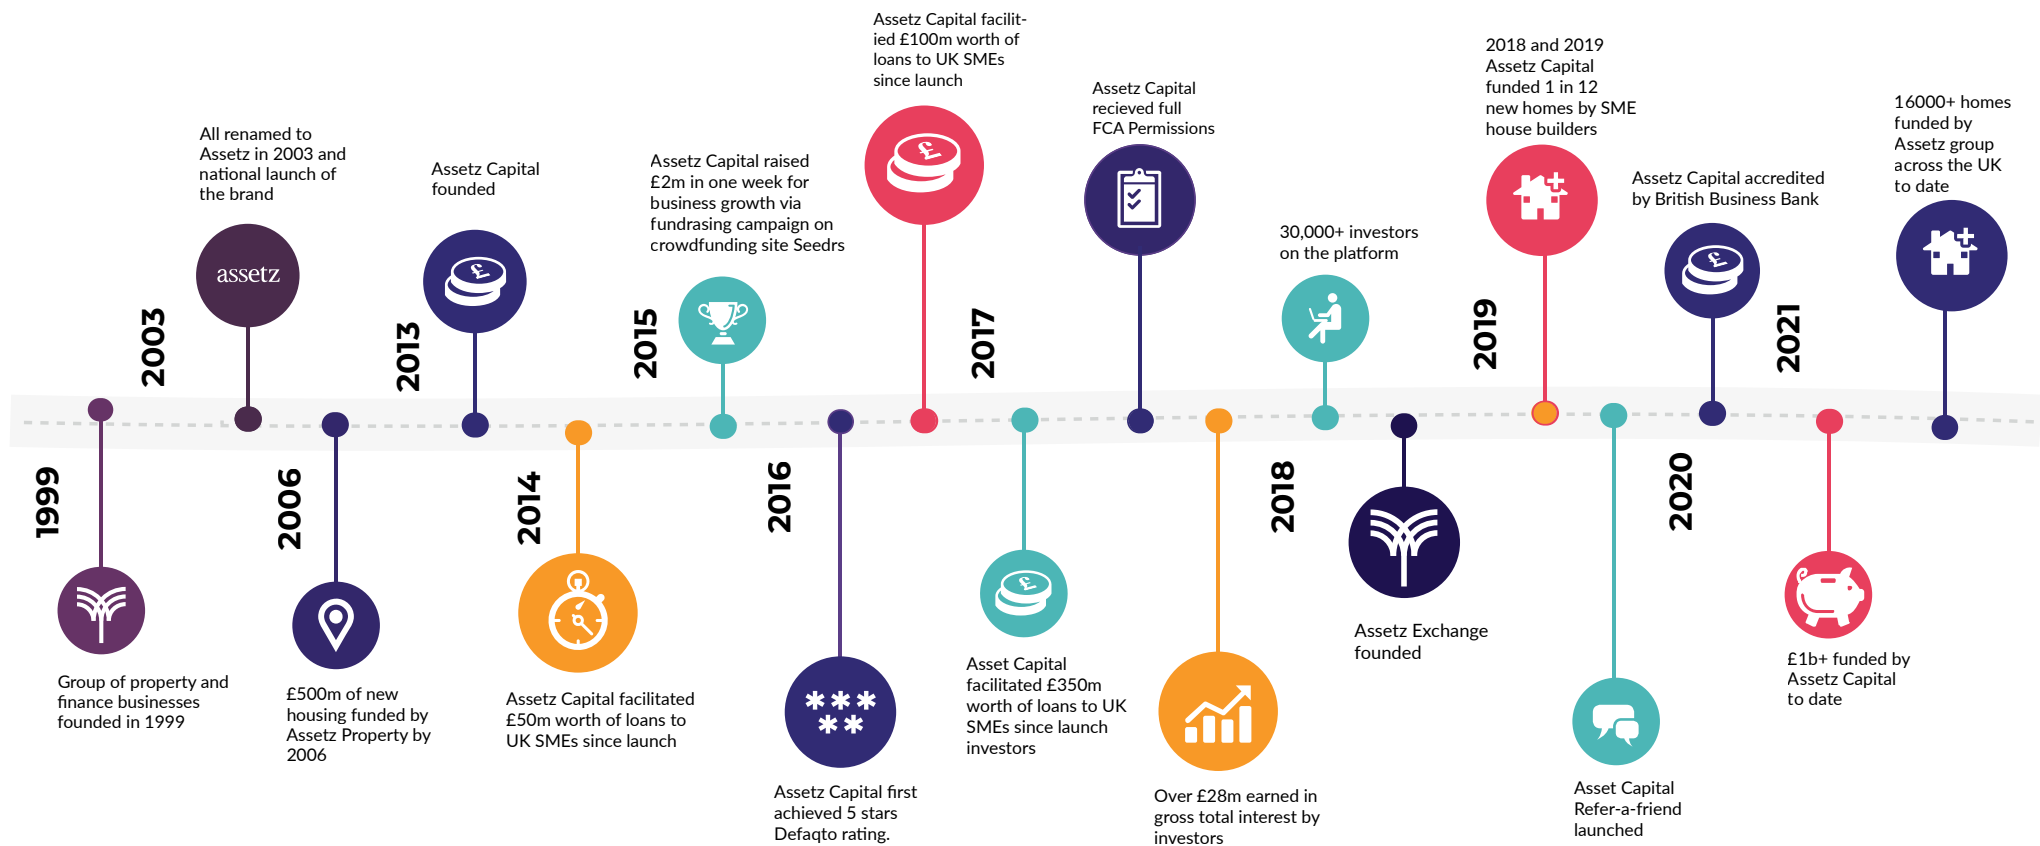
1999

Group of property and finance businesses founded in 1999

2003

All renamed to Assetz in 2003 and national launch of the brand

assetz

2006

£500m of new housing funded by Assetz Property by 2006

2013

Assetz Capital founded

2014

Assetz Capital facilitated £50m worth of loans to UK SMEs since launch

2015

Assetz Capital raised £2m in one week for business growth via fundrasing campaign on crowdfunding site Seedrs

2016

Assetz Capital first achieved 5 stars Defaqto rating.

Assetz Capital facilitied £100m worth of loans to UK SMEs since launch

2017

Asset Capital facilitated £350m worth of loans to UK SMEs since launch investors

Assetz Capital recieved full FCA Permissions

Over £28m earned in gross total interest by investors

2018

30,000+ investors on the platform

Assetz Exchange founded

2019

2018 and 2019 Assetz Capital funded 1 in 12 new homes by SME house builders

Asset Capital Refer-a-friend launched

2020

Assetz Capital accredited by British Business Bank

2021

£1b+ funded by Assetz Capital to date

16000+ homes funded by Assetz group across the UK to date